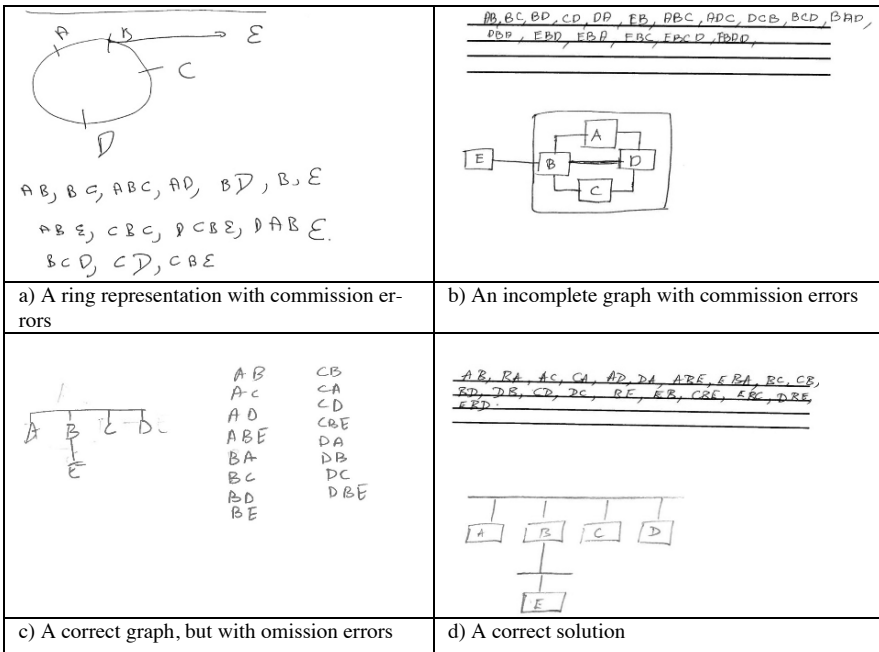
| | |
|---|---|
| A B C D E<br>AB, BC, ABC, AD, BD, B, E<br>ABE, CBC, DCBE, DAB E.<br>BCD, CD, CBE | AB, BC, BD, CD, DA, EB, ABC, ADC, DCB, BCD, BAD, DBA, EBD, EBA, EBC, EBCD, EBDA,<br>A E B D C |
| a) A ring representation with commission errors | b) An incomplete graph with commission errors |
| A B C D<br>E<br>AB<br>AC<br>AD<br>ABE<br>BA<br>BC<br>BD<br>BE<br>CB<br>CA<br>CD<br>CBE<br>DA<br>DB<br>DC<br>DBE | AB, BA, AC, CA, AD, DA, ABE, EBA, BC, CB, BD, DB, CD, DC, BE, EB, CBE, EBC, DBE, EBD.<br>A B C D<br>E |
| c) A correct graph, but with omission errors | d) A correct solution |